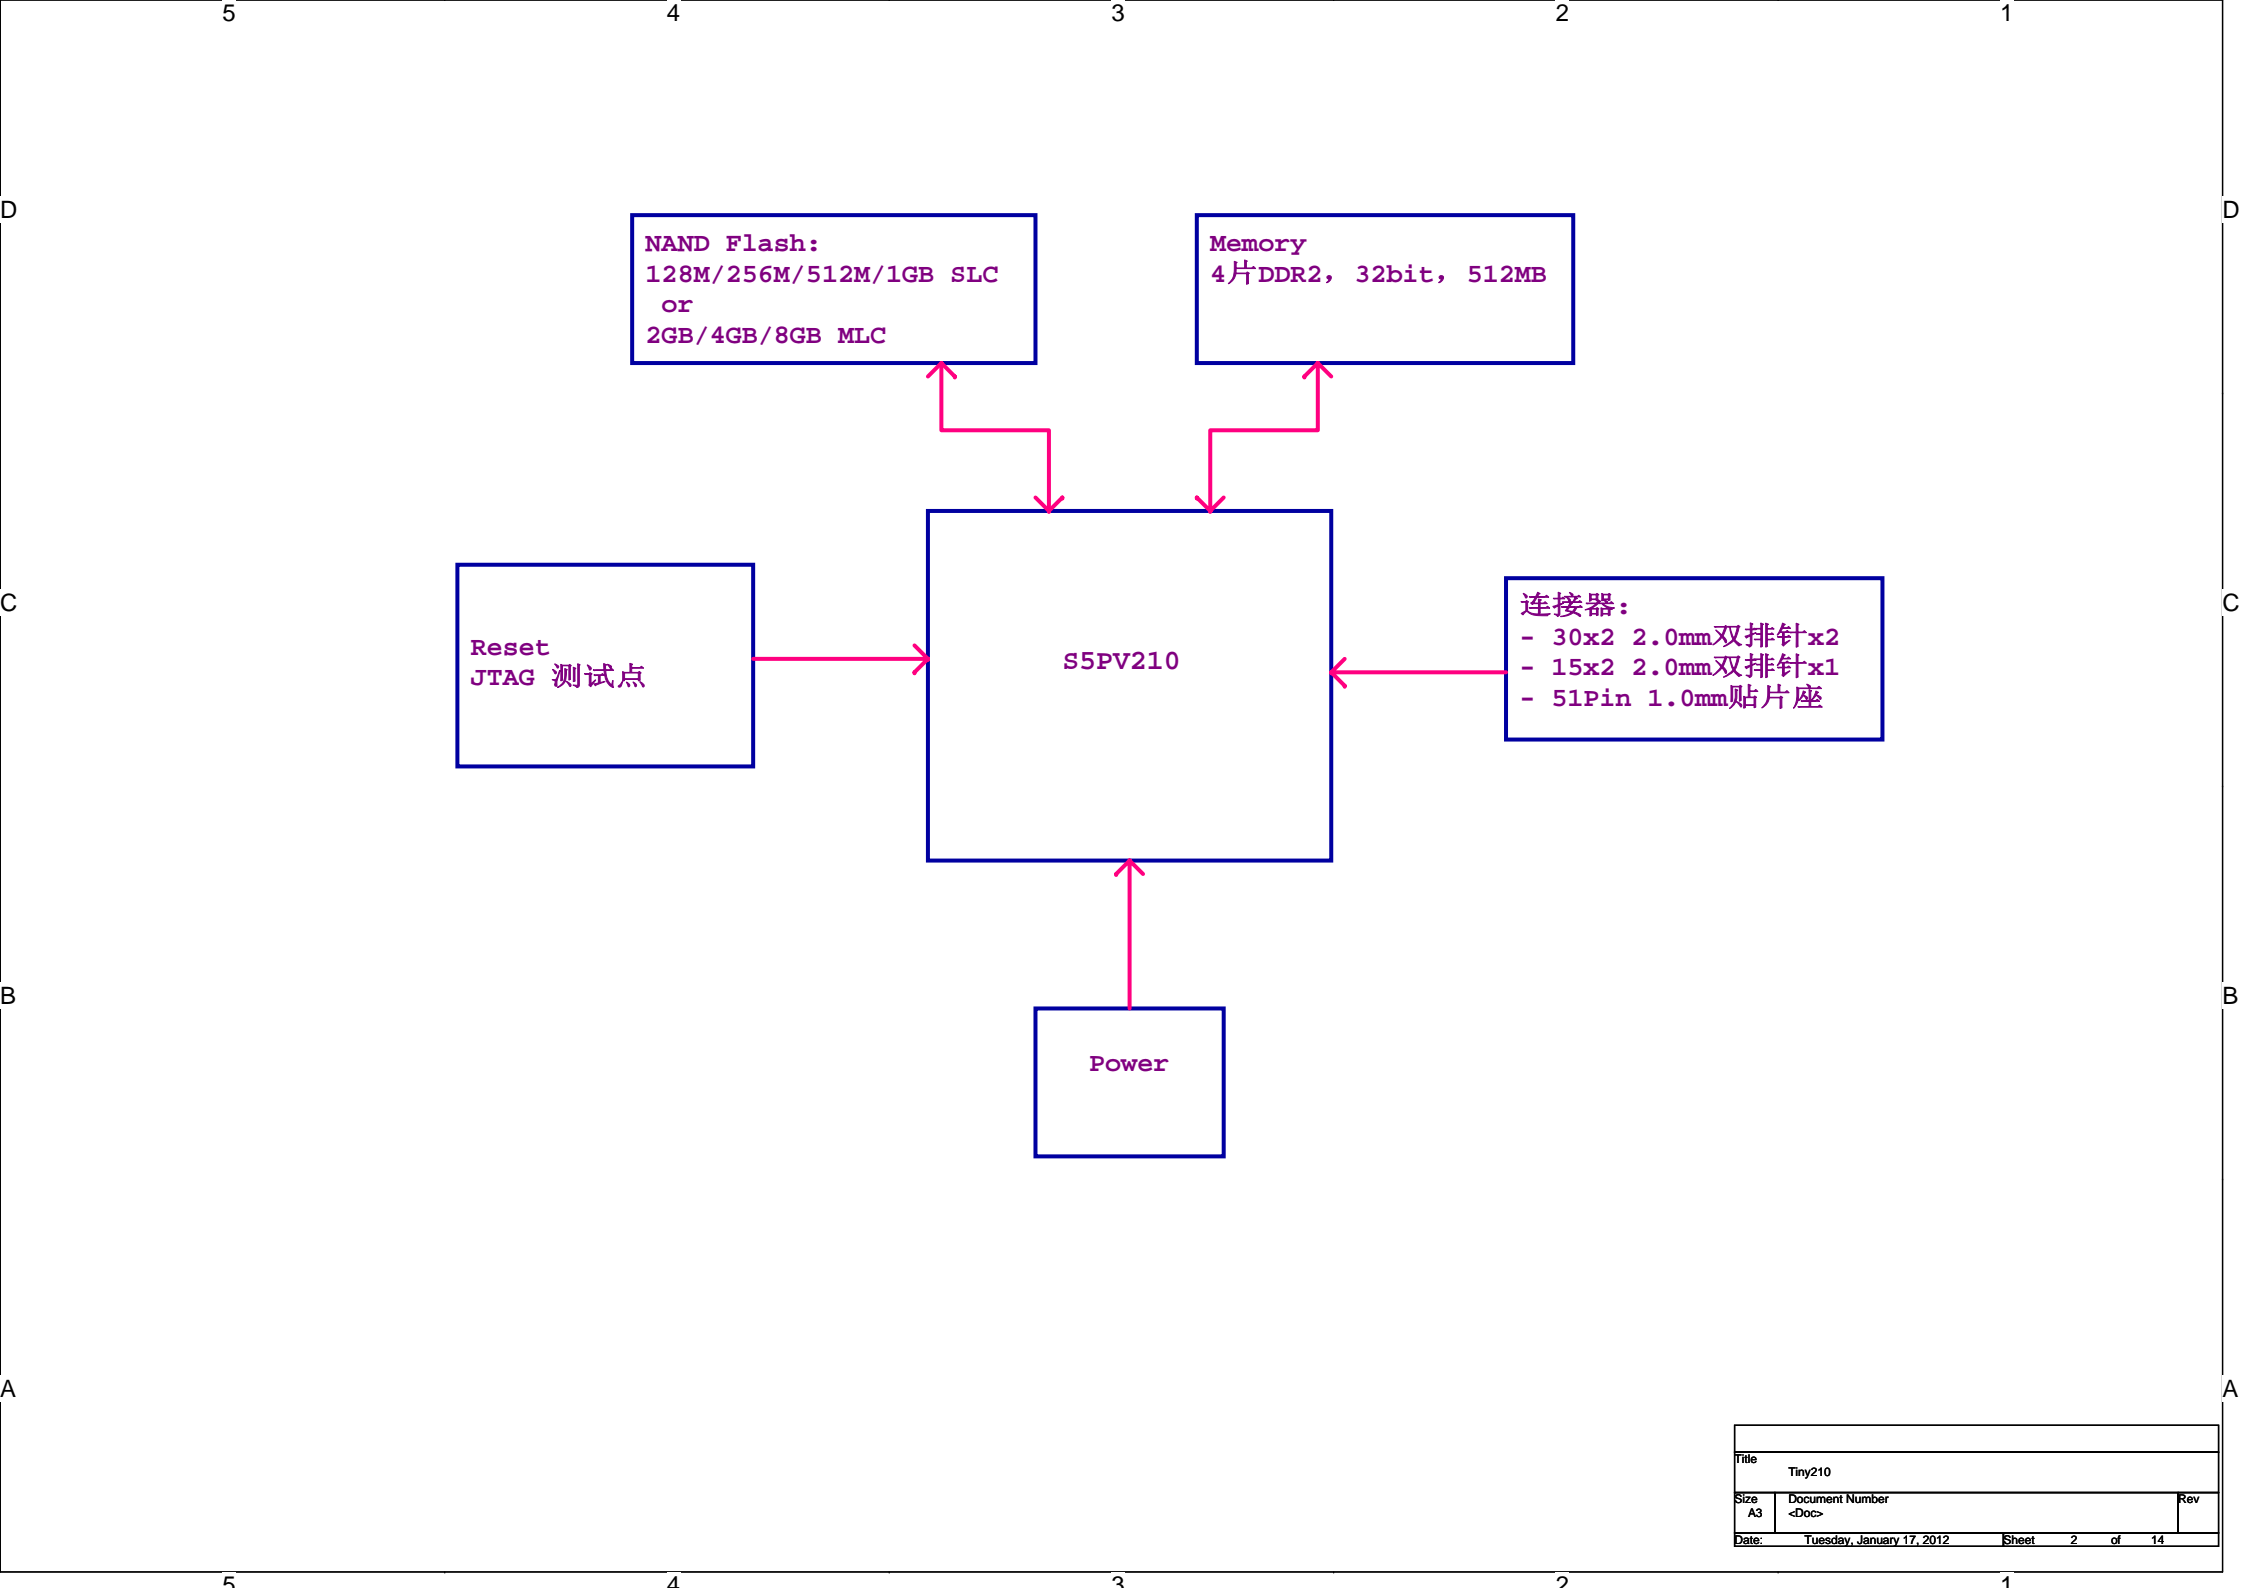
5 4 3 2 1

D D

NAND Flash:
128M/256M/512M/1GB SLC
or
2GB/4GB/8GB MLC

Memory
4片DDR2, 32bit, 512MB

C C

Reset
JTAG 测试点

S5PV210

连接器:
- 30x2 2.0mm双排针x2
- 15x2 2.0mm双排针x1
- 51Pin 1.0mm贴片座

B B

Power

A A

| Title | Tiny210 | | |
|---|---|---|---|
| Size A3 | Document Number <Doc> | | Rev |
| Date: | Tuesday, January 17, 2012 | Sheet 2 of 14 | |

5 4 3 2 1